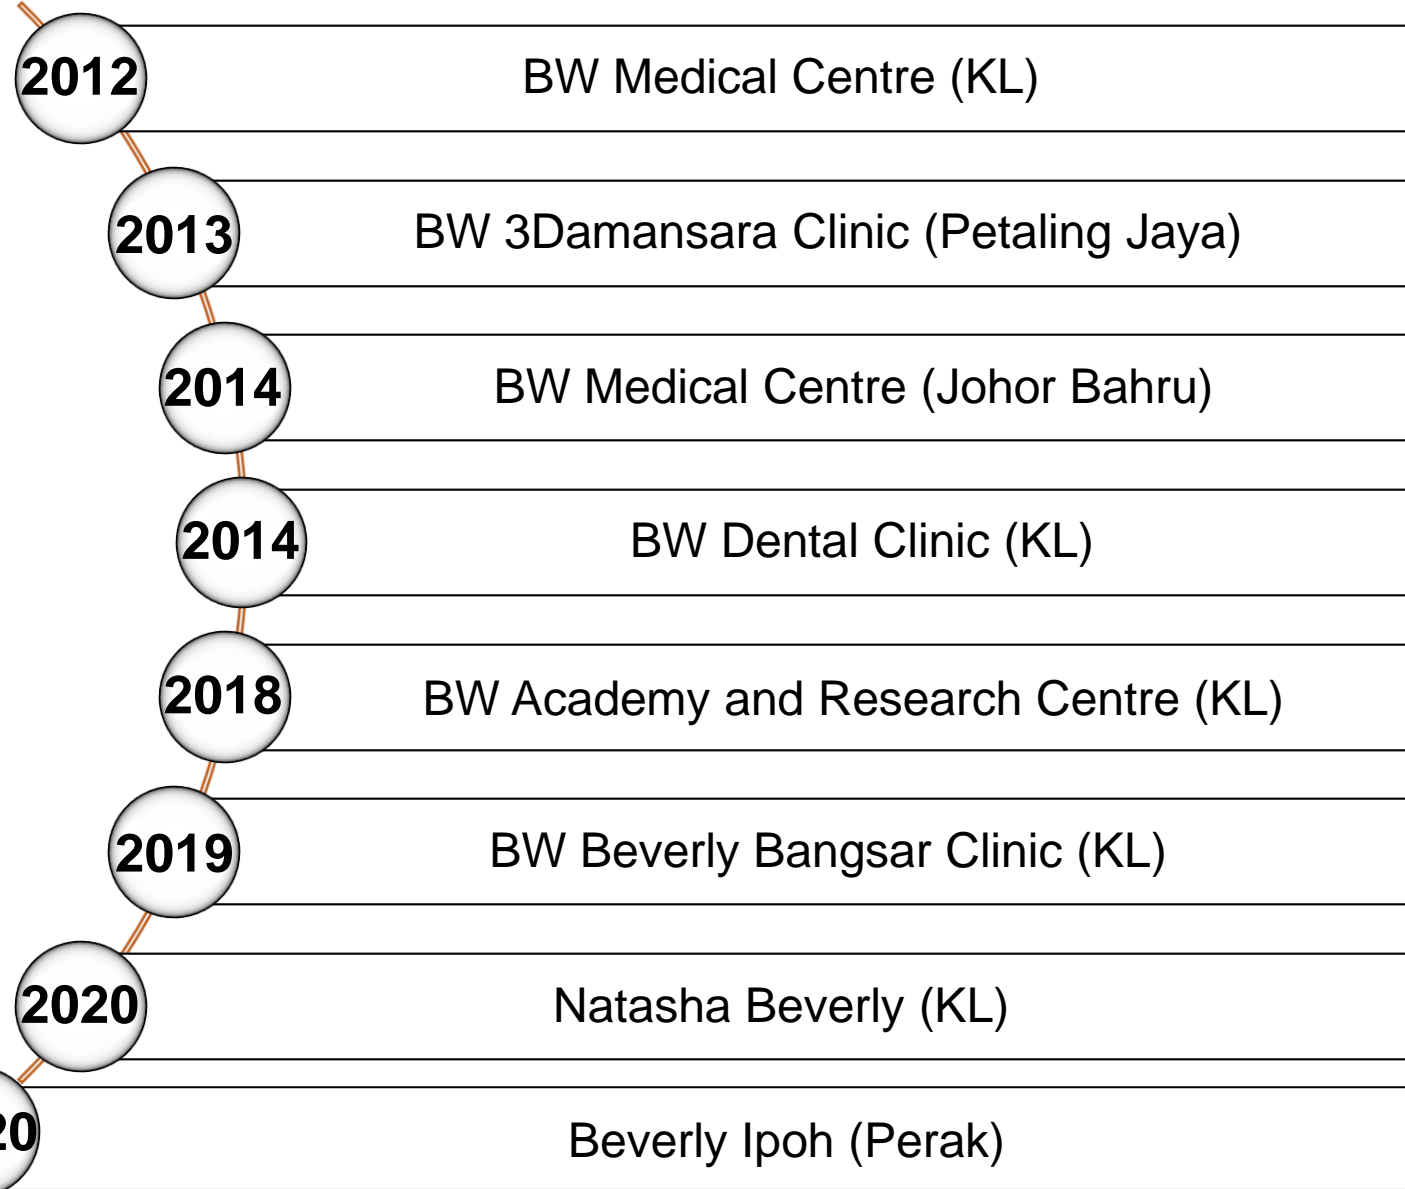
2012
BW Medical Centre (KL)

2013
BW 3Damansara Clinic (Petaling Jaya)

2014
BW Medical Centre (Johor Bahru)

2014
BW Dental Clinic (KL)

2018
BW Academy and Research Centre (KL)

2019
BW Beverly Bangsar Clinic (KL)

2020
Natasha Beverly (KL)

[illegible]20
Beverly Ipoh (Perak)